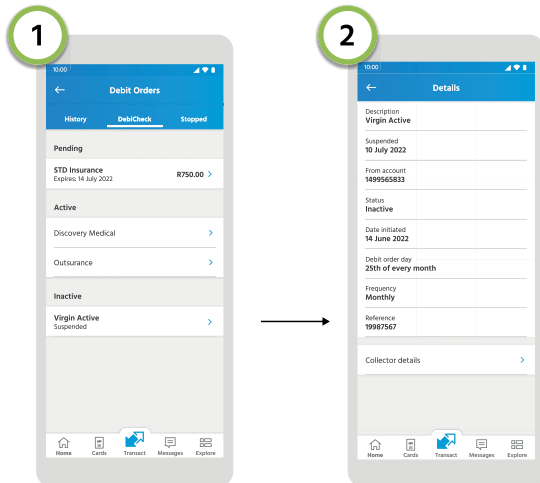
1

10:00

Debit Orders

History DebiCheck Stopped

Pending

STD Insurance
Expires: 14 July 2022
R750.00

Active

Discovery Medical

Outsurance

Inactive

Virgin Active
Suspended

Home Cards Transact Messages Explore

2

10:00

Details

Description
Virgin Active

Suspended
10 July 2022

From account
1499565833

Status
Inactive

Date initiated
14 June 2022

Debit order day
25th of every month

Frequency
Monthly

Reference
19987567

Collector details

Home Cards Transact Messages Explore